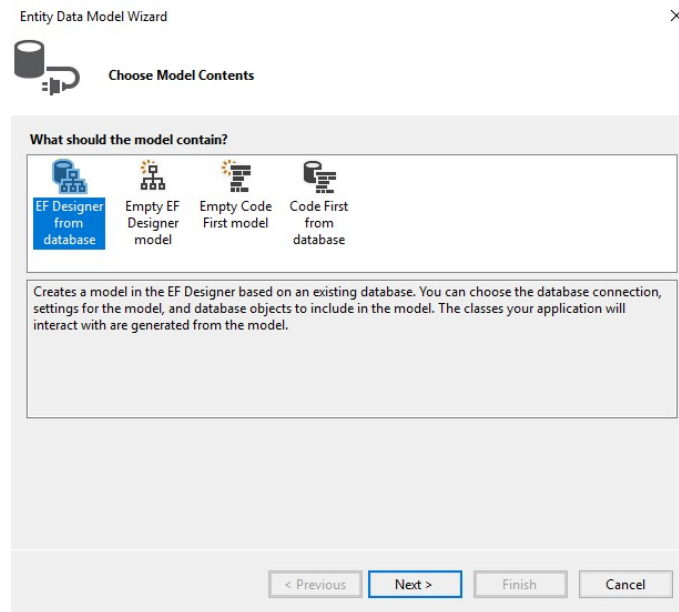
Entity Data Model Wizard

×

Choose Model Contents

What should the model contain?

EF Designer from database

Empty EF Designer model

Empty Code First model

Code First from database

Creates a model in the EF Designer based on an existing database. You can choose the database connection, settings for the model, and database objects to include in the model. The classes your application will interact with are generated from the model.

< Previous

Next >

Finish

Cancel